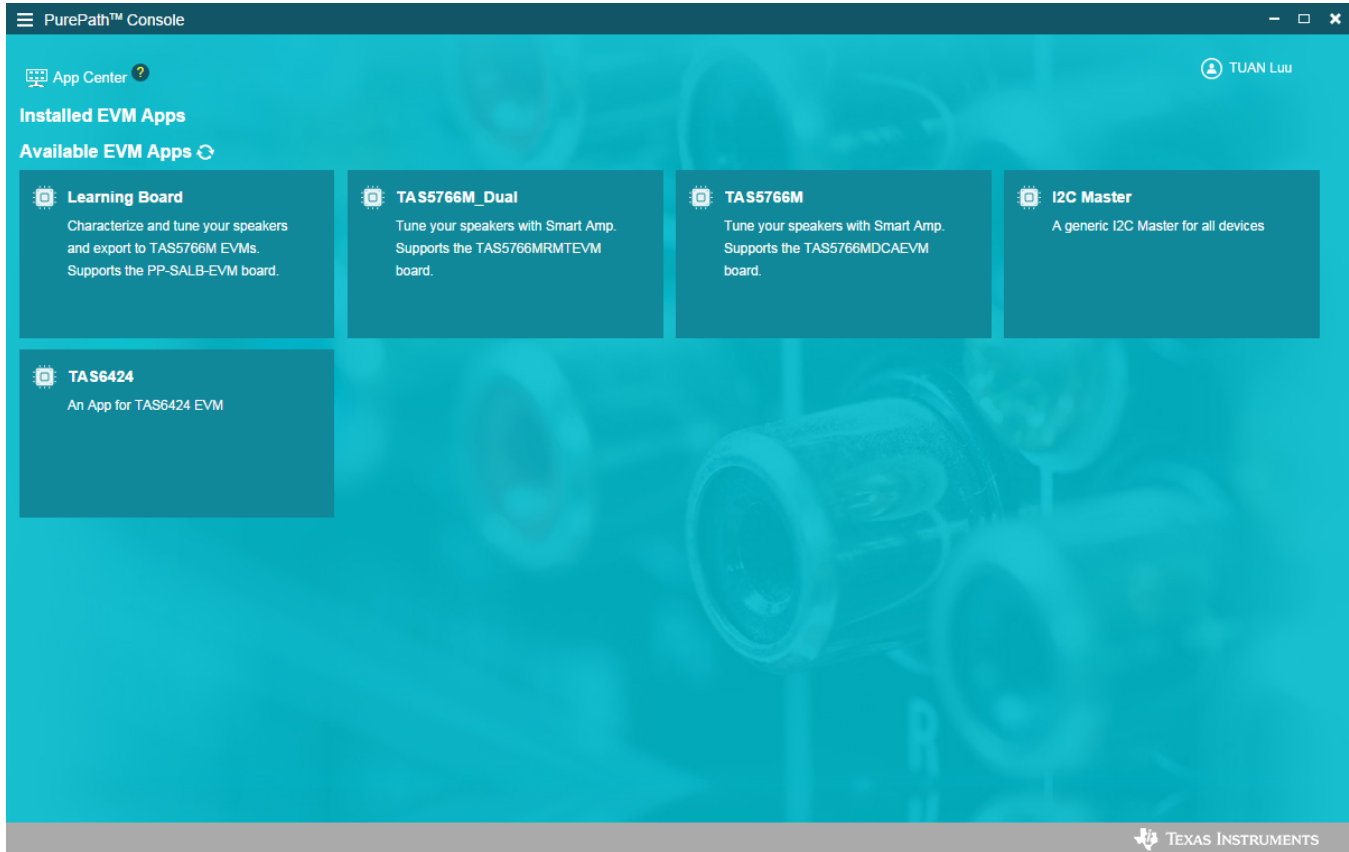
PurePath™ Console

App Center ?

TUAN Luu

Installed EVM Apps

Available EVM Apps

Learning Board
Characterize and tune your speakers and export to TAS5766M EVMs. Supports the PP-SALB-EVM board.

TAS5766M_Dual
Tune your speakers with Smart Amp. Supports the TAS5766MRMTEVM board.

TAS5766M
Tune your speakers with Smart Amp. Supports the TAS5766MDCAEVM board.

I2C Master
A generic I2C Master for all devices

TAS6424
An App for TAS6424 EVM

Texas Instruments